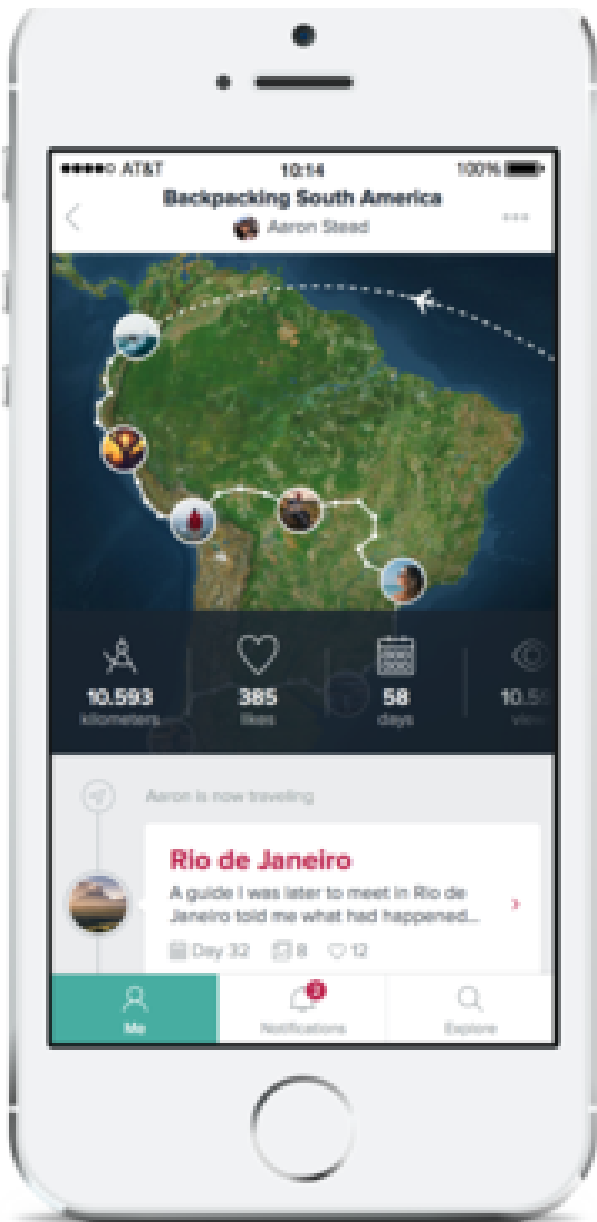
●●●●○ AT&T
10:14
100%

Backpacking South America
Aaron Stead

10.593
kilometers

385
likes

58
days

10.5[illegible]
view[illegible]

Aaron is now traveling

Rio de Janeiro
A guide I was later to meet in Rio de Janeiro told me what had happened...
Day 32
8
12

Me
2
Notifications
Explore